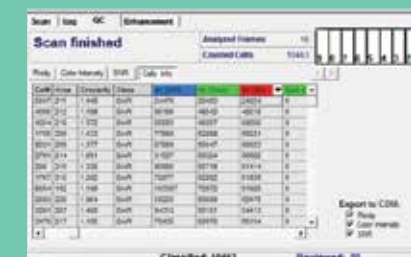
Scan | Seg | QC | Enhancement

Scan finished

Analyzed Frames 15
Counted Cells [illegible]

Ploidy | Color Intensity | SNR | Cells Info

| Cell | Area | Circularity | Class | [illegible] | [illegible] | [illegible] | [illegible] |
|---|---|---|---|---|---|---|---|
| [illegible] | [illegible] | 1.445 | SNR | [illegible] | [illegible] | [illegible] | 0 |
| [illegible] | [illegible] | 1.538 | SNR | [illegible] | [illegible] | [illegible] | 0 |
| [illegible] | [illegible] | 1.372 | SNR | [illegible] | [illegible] | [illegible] | 0 |
| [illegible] | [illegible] | 1.472 | SNR | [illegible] | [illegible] | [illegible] | 0 |
| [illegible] | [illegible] | 1.377 | SNR | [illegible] | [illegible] | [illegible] | 0 |
| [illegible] | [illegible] | 1.451 | SNR | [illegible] | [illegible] | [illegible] | 0 |
| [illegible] | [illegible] | 1.338 | SNR | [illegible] | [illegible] | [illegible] | 0 |
| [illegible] | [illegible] | 1.262 | SNR | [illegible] | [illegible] | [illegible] | 0 |
| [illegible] | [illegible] | 1.168 | SNR | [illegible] | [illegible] | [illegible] | 0 |
| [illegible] | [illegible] | 1.364 | SNR | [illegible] | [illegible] | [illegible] | 0 |
| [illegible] | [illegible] | 1.408 | SNR | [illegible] | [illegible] | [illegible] | 0 |
| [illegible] | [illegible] | 1.399 | SNR | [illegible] | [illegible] | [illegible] | 0 |

Export to CDM:
Ploidy
Color intensity
SNR

Classified: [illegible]
Registered: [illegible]